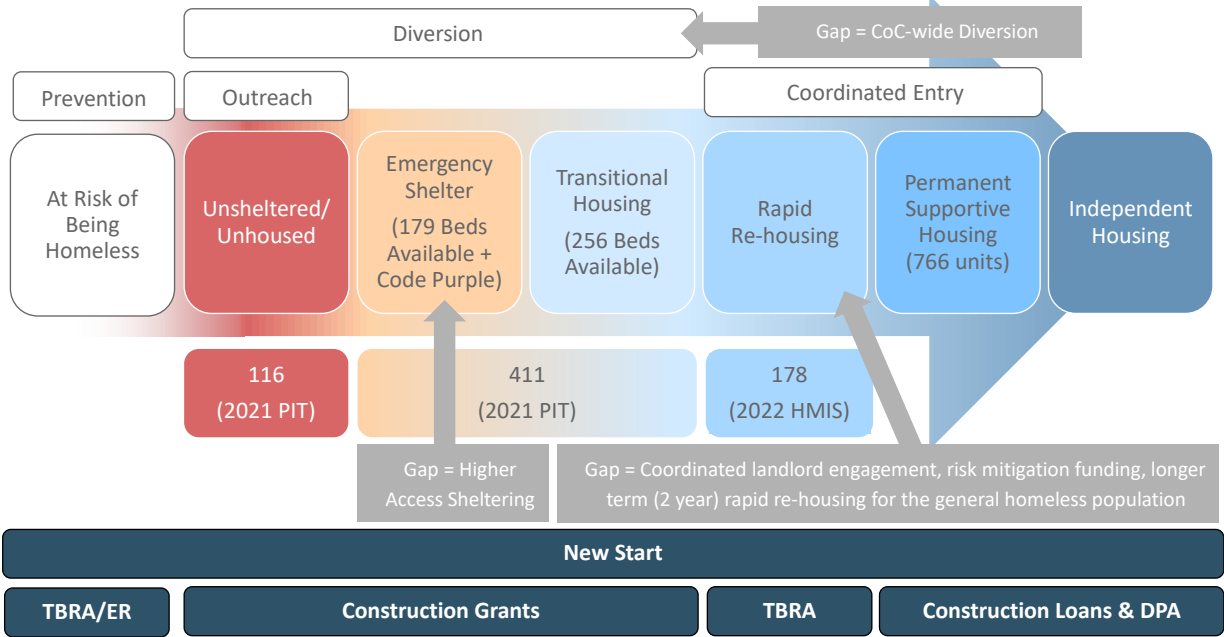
Diversion

Gap = CoC-wide Diversion

Prevention

Outreach

Coordinated Entry

At Risk of Being Homeless

Unsheltered/ Unhoused

Emergency Shelter (179 Beds Available + Code Purple)

Transitional Housing (256 Beds Available)

Rapid Re-housing

Permanent Supportive Housing (766 units)

Independent Housing

116 (2021 PIT)

411 (2021 PIT)

178 (2022 HMIS)

Gap = Higher Access Sheltering

Gap = Coordinated landlord engagement, risk mitigation funding, longer term (2 year) rapid re-housing for the general homeless population

New Start

TBRA/ER

Construction Grants

TBRA

Construction Loans & DPA